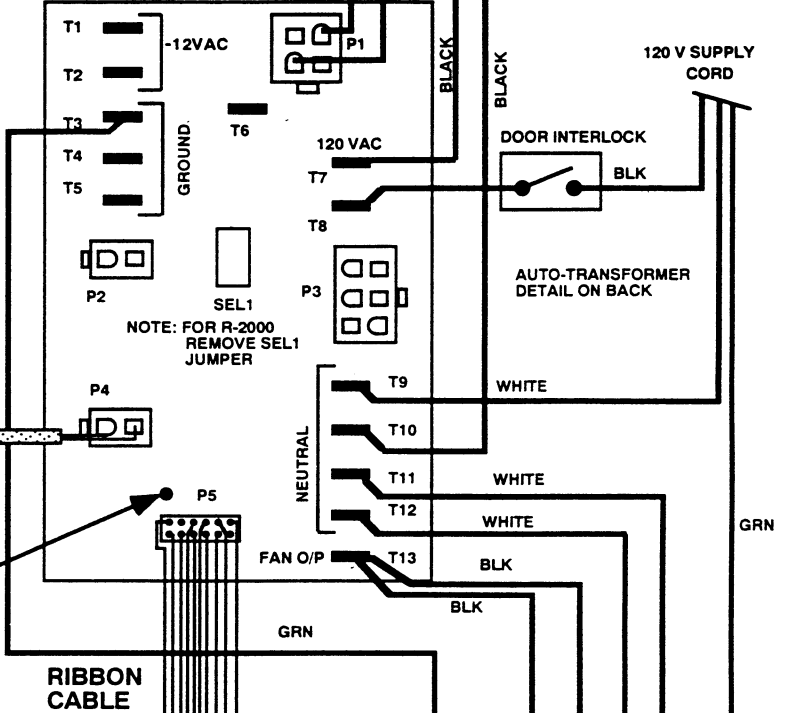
T1
T2
-12VAC
P1
BLACK
BLACK
120 V SUPPLY CORD
T3
T4
T5
GROUND
T6
120 VAC
T7
T8
DOOR INTERLOCK
BLK
P2
SEL1
P3
AUTO-TRANSFORMER DETAIL ON BACK
NOTE: FOR R-2000 REMOVE SEL1 JUMPER
P4
T9
WHITE
T10
NEUTRAL
T11
WHITE
P5
T12
WHITE
GRN
FAN O/P
T13
BLK
BLK
GRN
RIBBON CABLE